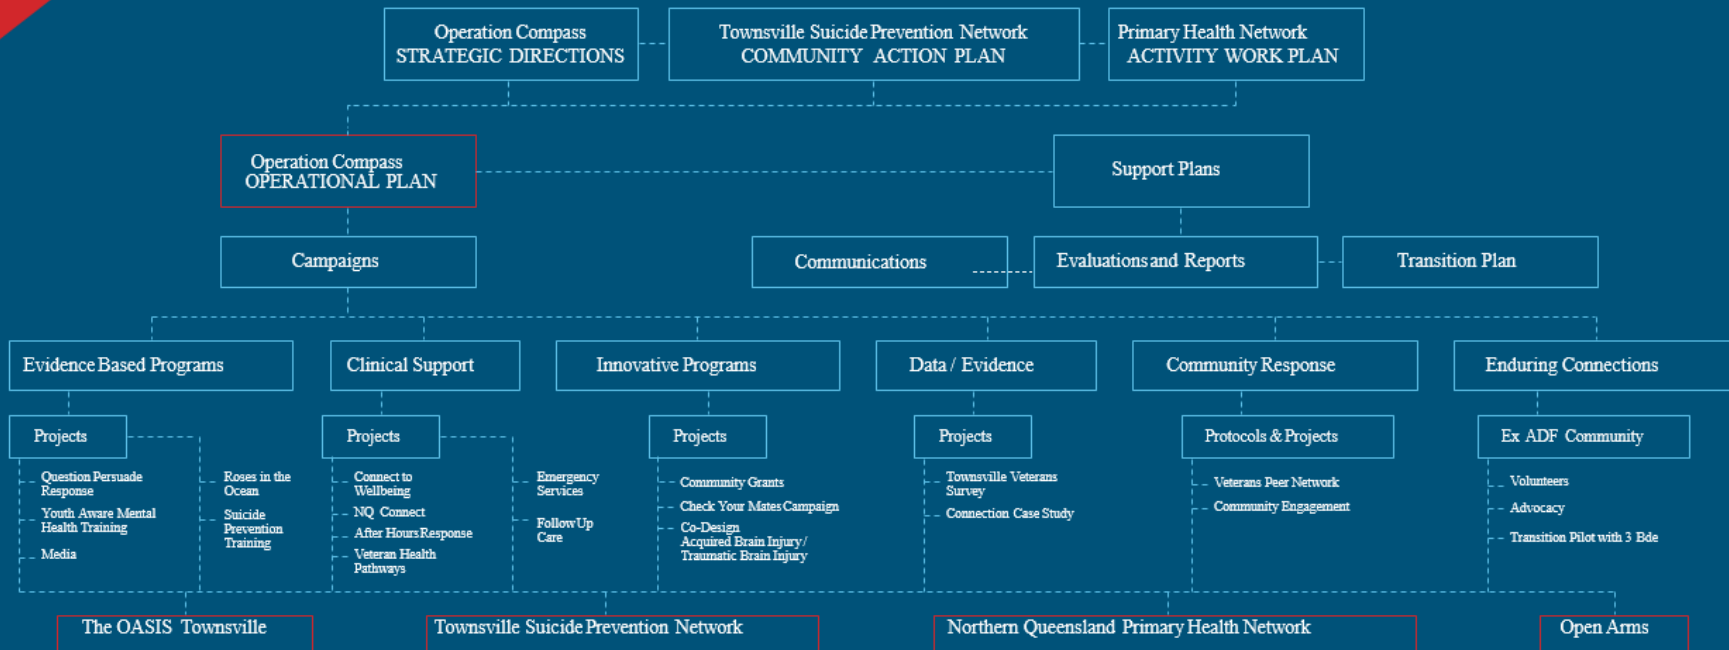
Operation Compass
STRATEGIC DIRECTIONS

Townsville Suicide Prevention Network
COMMUNITY ACTION PLAN

Primary Health Network
ACTIVITY WORK PLAN

Operation Compass
OPERATIONAL PLAN

Support Plans

Campaigns

Communications

Evaluations and Reports

Transition Plan

Evidence Based Programs

Clinical Support

Innovative Programs

Data / Evidence

Community Response

Enduring Connections

Projects

Question Persuade Response

Youth Aware Mental Health Training

Media

Roses in the Ocean

Suicide Prevention Training

Projects

Connect to Wellbeing

NQ Connect

After Hours Response

Veteran Health Pathways

Emergency Services

Follow Up Care

Projects

Community Grants

Check Your Mates Campaign

Co-Design
Acquired Brain Injury/
Traumatic Brain Injury

Projects

Townsville Veterans Survey

Connection Case Study

Protocols & Projects

Veterans Peer Network

Community Engagement

Ex ADF Community

Volunteers

Advocacy

Transition Pilot with 3 Bde

The OASIS Townsville

Townsville Suicide Prevention Network

Northern Queensland Primary Health Network

Open Arms